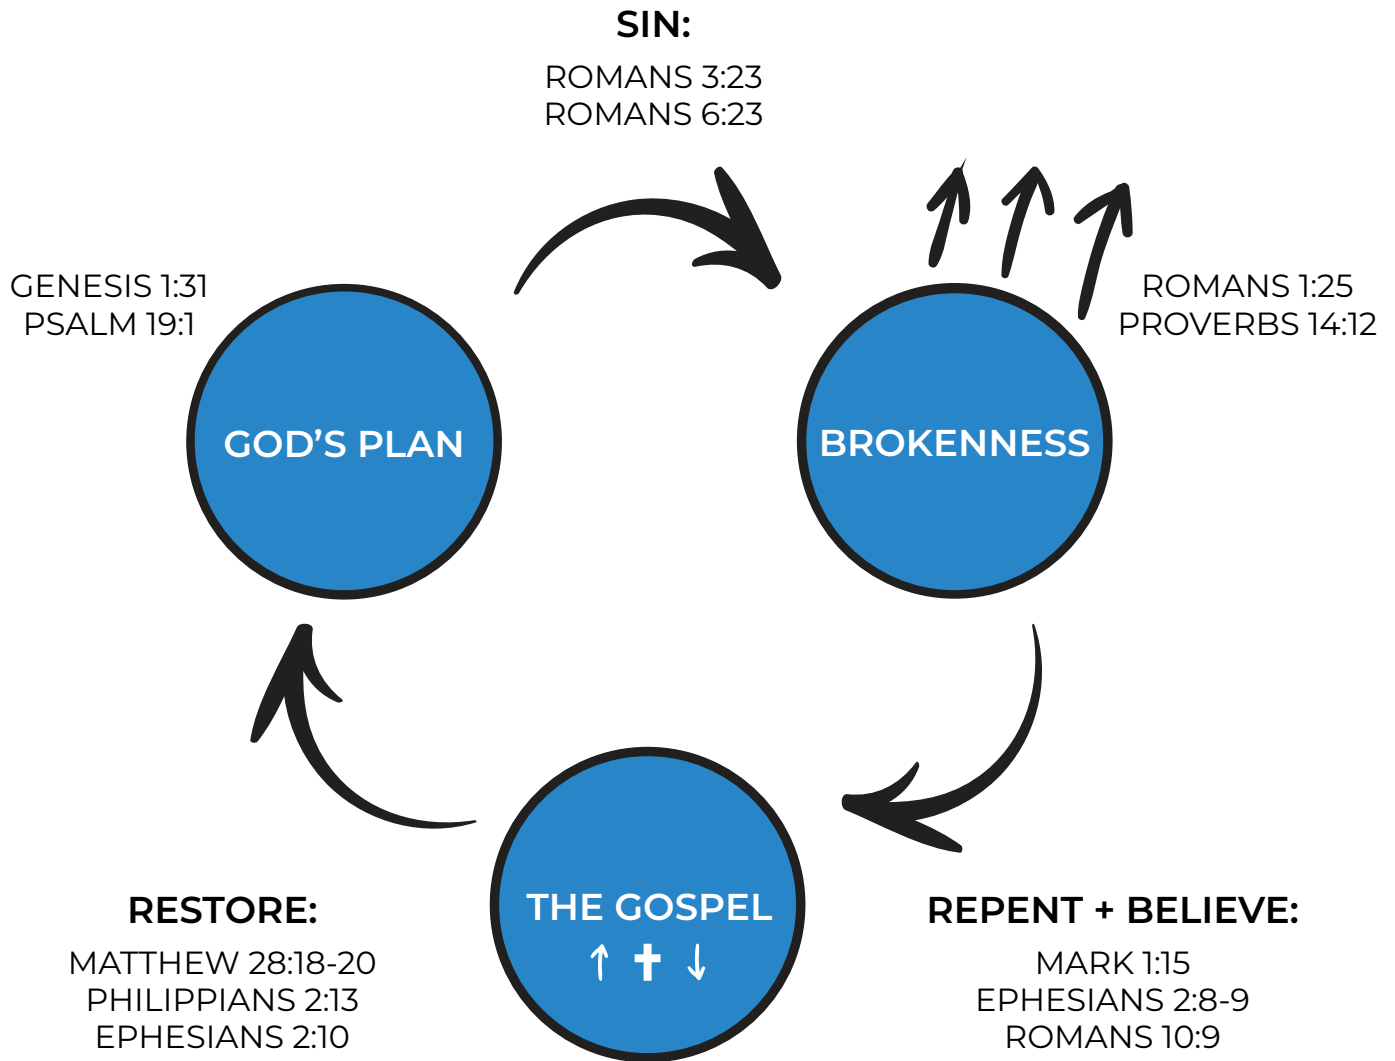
SIN:
ROMANS 3:23
ROMANS 6:23

GENESIS 1:31
PSALM 19:1

GOD’S PLAN

BROKENNESS

ROMANS 1:25
PROVERBS 14:12

THE GOSPEL
↑ ✝ ↓

RESTORE:
MATTHEW 28:18-20
PHILIPPIANS 2:13
EPHESIANS 2:10

REPENT + BELIEVE:
MARK 1:15
EPHESIANS 2:8-9
ROMANS 10:9